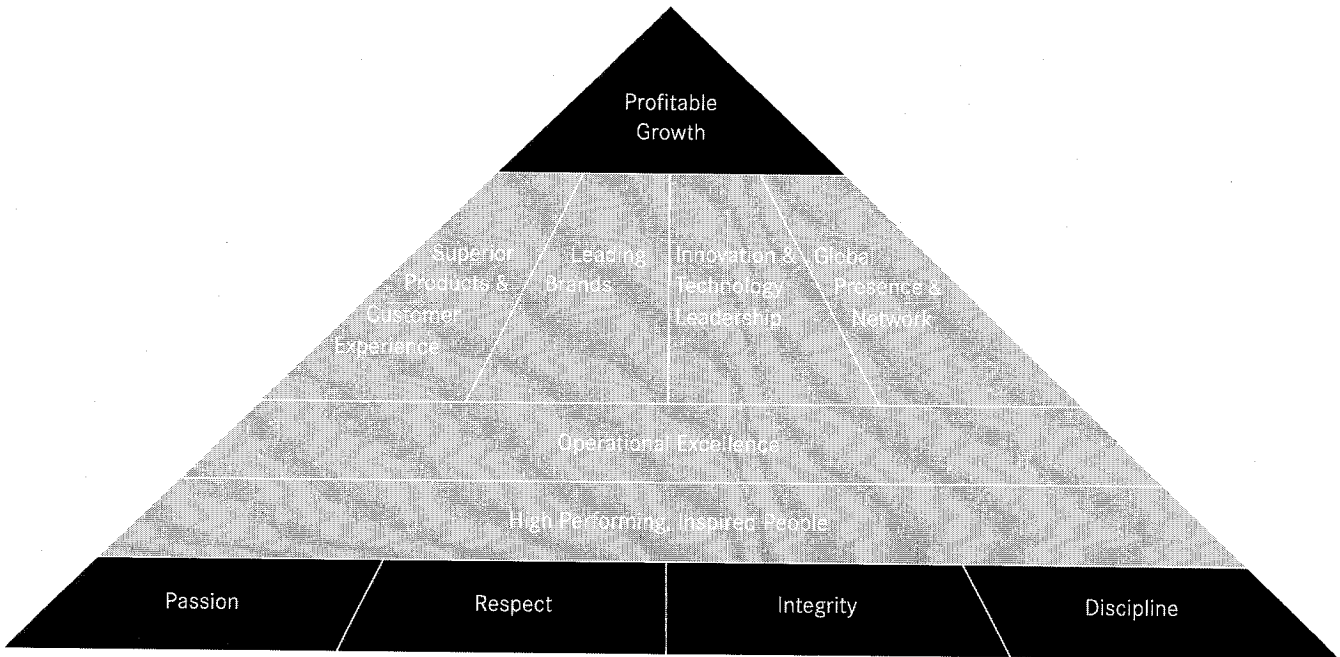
Profitable Growth

Superior Products & Customer Experience

Leading Brands

Innovation & Technology Leadership

Global Presence & Network

Operational Excellence

High Performing, Inspired People

Passion

Respect

Integrity

Discipline